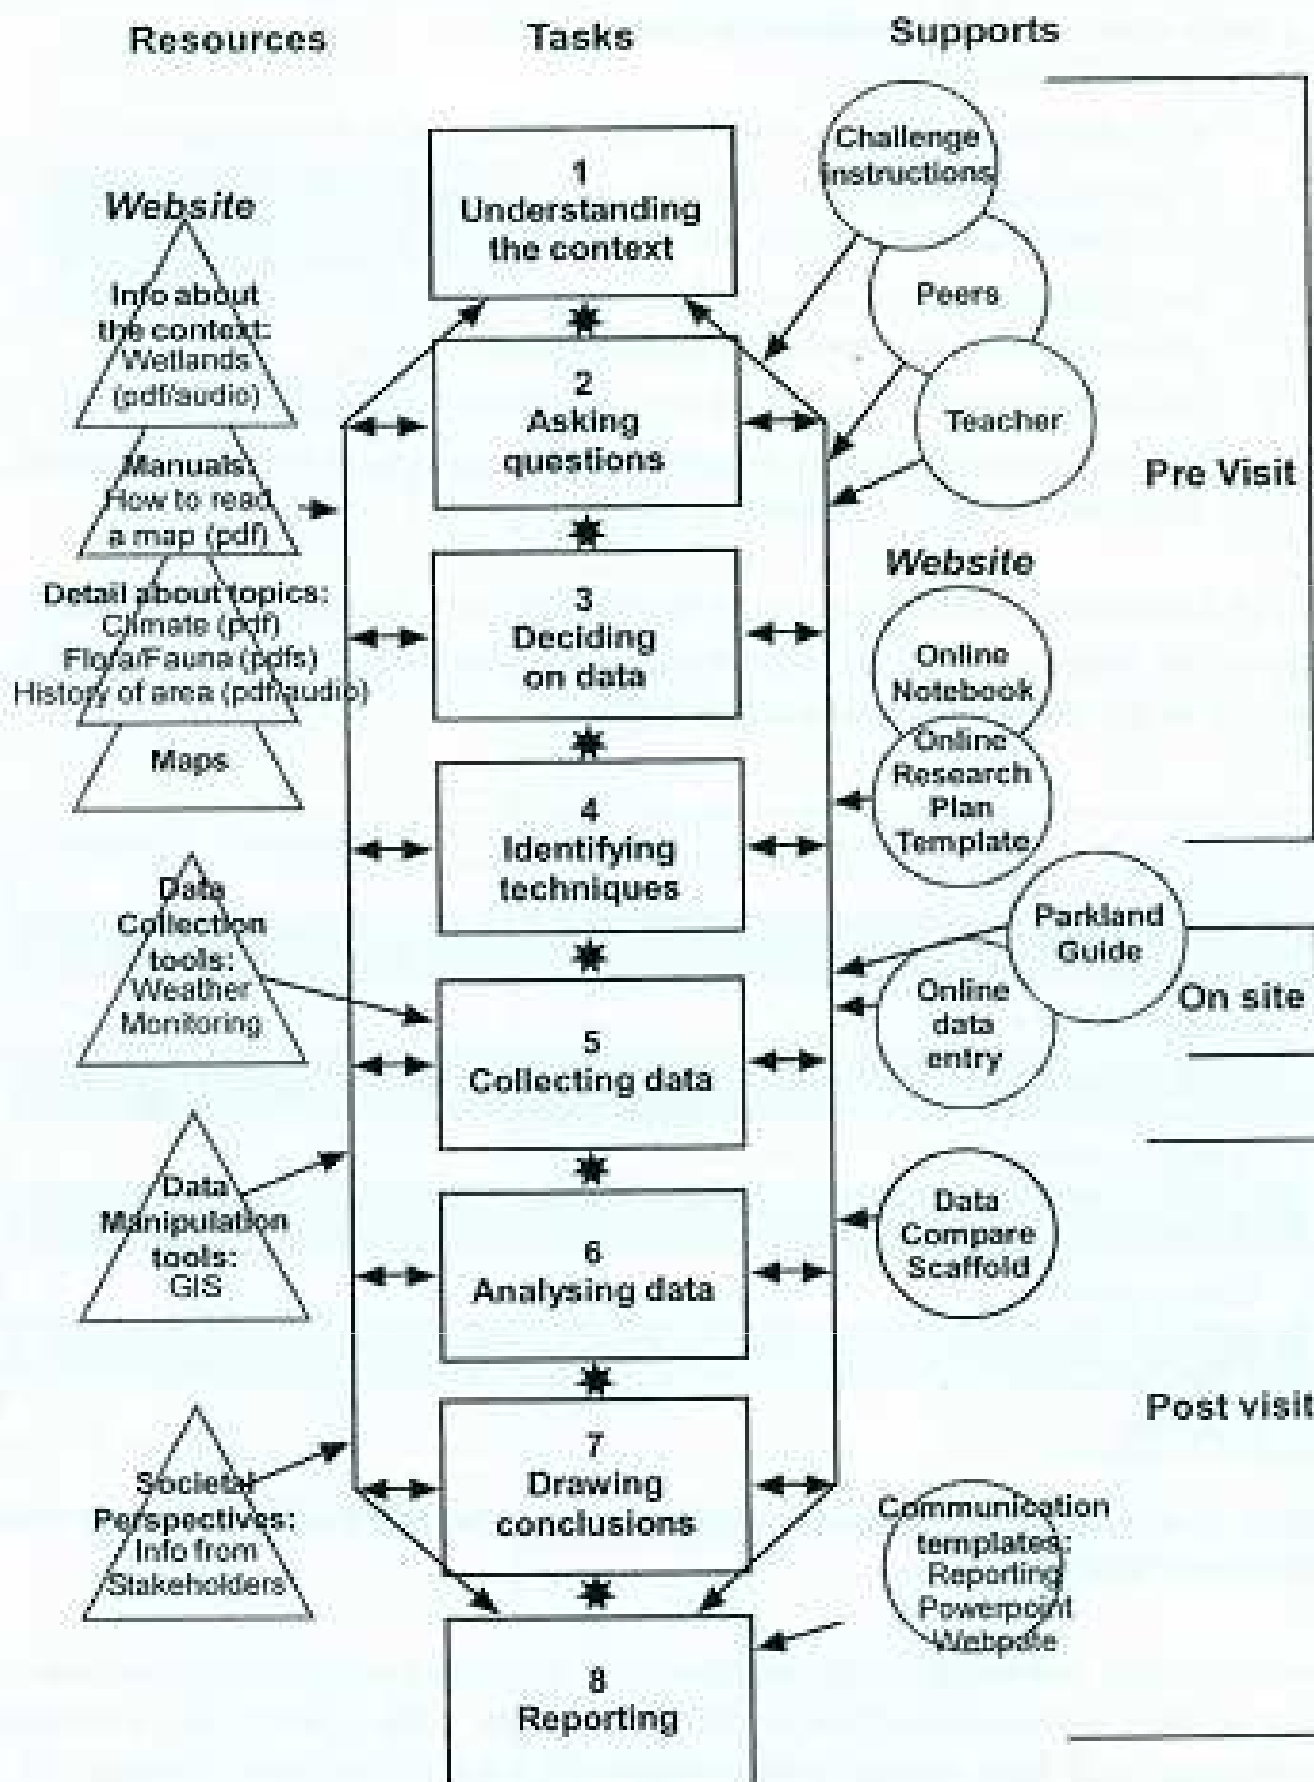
Resources

Tasks

Supports

Website

Info about the context: Wetlands (pdf/audio)

Manuals: How to read a map (pdf)

Detail about topics: Climate (pdf) Flora/Fauna (pdfs) History of area (pdf/audio)

Maps

Data Collection tools: Weather Monitoring

Data Manipulation tools: GIS

Societal Perspectives: Info from Stakeholders

1 Understanding the context

2 Asking questions

3 Deciding on data

4 Identifying techniques

5 Collecting data

6 Analysing data

7 Drawing conclusions

8 Reporting

Challenge instructions

Peers

Teacher

Website

Online Notebook

Online Research Plan Template

Parkland Guide

Online data entry

Data Compare Scaffold

Communication templates: Reporting Powerpoint Webpage

Pre Visit

On site

Post visit